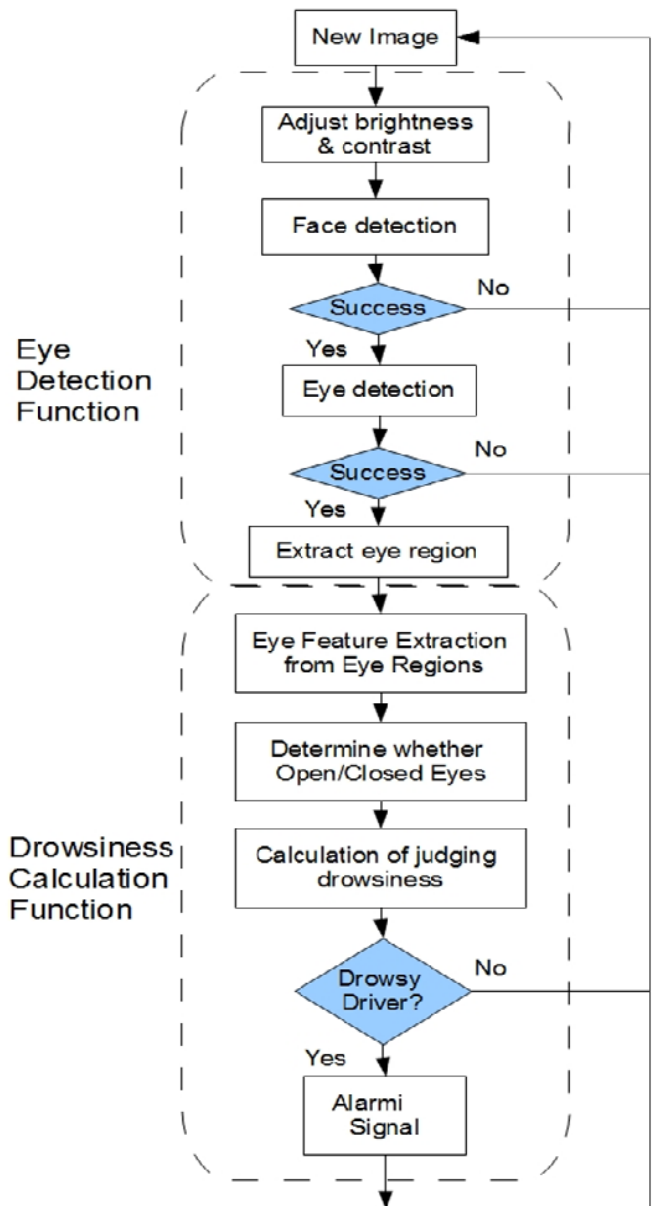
New Image

Eye Detection Function

Adjust brightness & contrast

Face detection

Success

No

Yes

Eye detection

Success

No

Yes

Extract eye region

Drowsiness Calculation Function

Eye Feature Extraction from Eye Regions

Determine whether Open/Closed Eyes

Calculation of judging drowsiness

Drowsy Driver?

No

Yes

Alarmi Signal